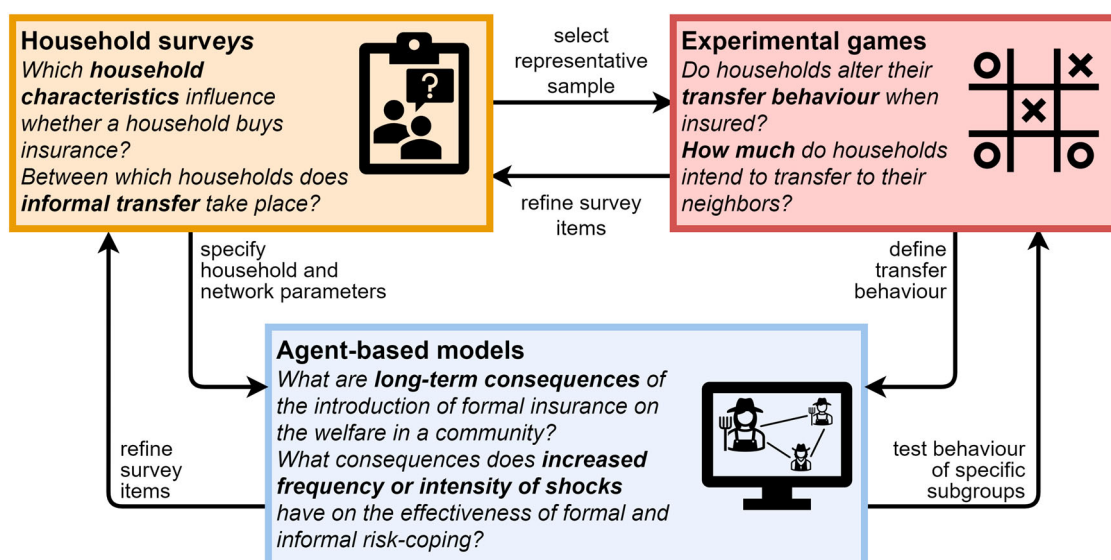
Household surveys
Which household characteristics influence whether a household buys insurance?
Between which households does informal transfer take place?

select representative sample

refine survey items

Experimental games
Do households alter their transfer behaviour when insured?
How much do households intend to transfer to their neighbors?

specify household and network parameters

define transfer behaviour

Agent-based models
What are long-term consequences of the introduction of formal insurance on the welfare in a community?
What consequences does increased frequency or intensity of shocks have on the effectiveness of formal and informal risk-coping?

refine survey items

test behaviour of specific subgroups